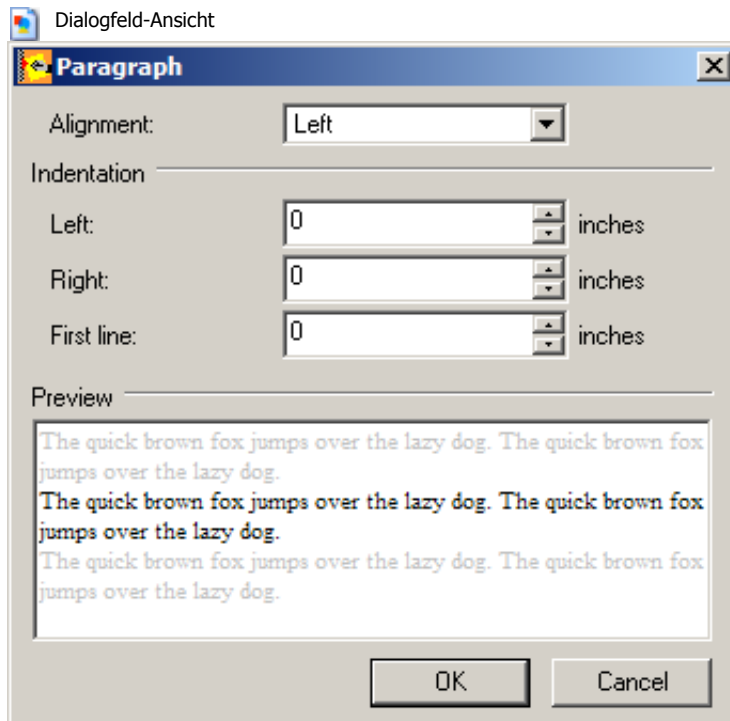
Dialogfeld-Ansicht

Paragraph

Alignment: Left

Indentation

Left: 0 inches

Right: 0 inches

First line: 0 inches

Preview

The quick brown fox jumps over the lazy dog. The quick brown fox jumps over the lazy dog.

The quick brown fox jumps over the lazy dog. The quick brown fox jumps over the lazy dog.

The quick brown fox jumps over the lazy dog. The quick brown fox jumps over the lazy dog.

OK Cancel